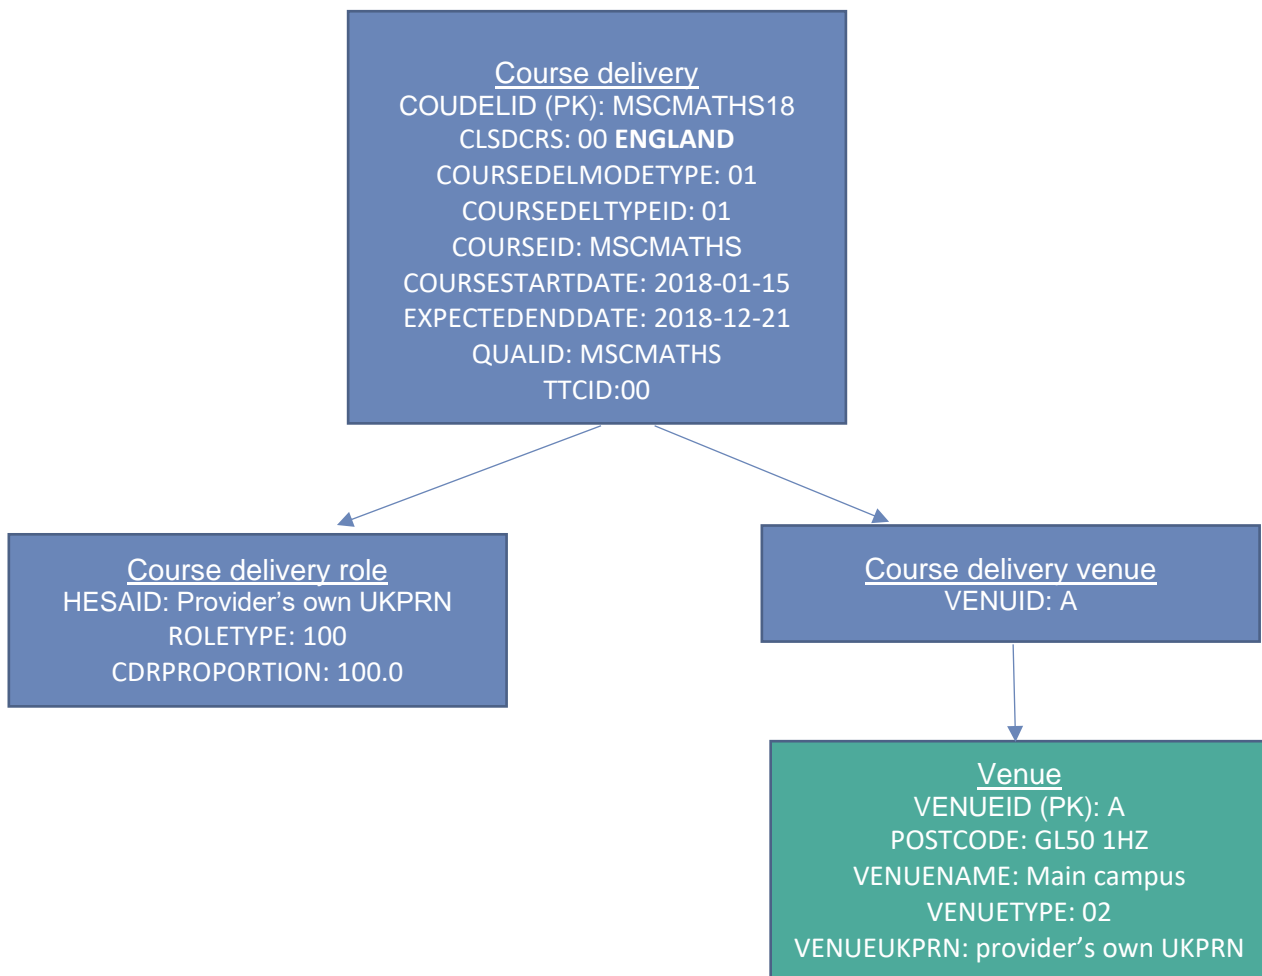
Course delivery
COUDELID (PK): MSCMATHS18
CLSDCRS: 00 **ENGLAND**
COURSEDELMODETYPE: 01
COURSEDELTYPEID: 01
COURSEID: MSCMATHS
COURSESTARTDATE: 2018-01-15
EXPECTEDENDDATE: 2018-12-21
QUALID: MSCMATHS
TTCID:00

Course delivery role
HESAID: Provider's own UKPRN
ROLETYPE: 100
CDRPROPORTION: 100.0

Course delivery venue
VENUID: A

Venue
VENUEID (PK): A
POSTCODE: GL50 1HZ
VENUENAME: Main campus
VENUETYPE: 02
VENUEUKPRN: provider's own UKPRN